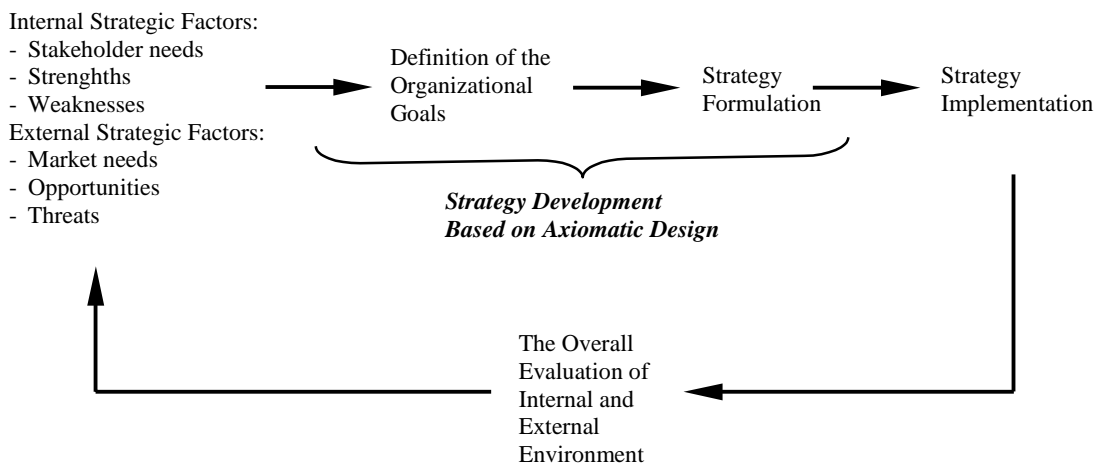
Internal Strategic Factors:
- Stakeholder needs
- Strenghths
- Weaknesses
External Strategic Factors:
- Market needs
- Opportunities
- Threats

Definition of the Organizational Goals

Strategy Formulation

Strategy Implementation

***Strategy Development Based on Axiomatic Design***

The Overall Evaluation of Internal and External Environment